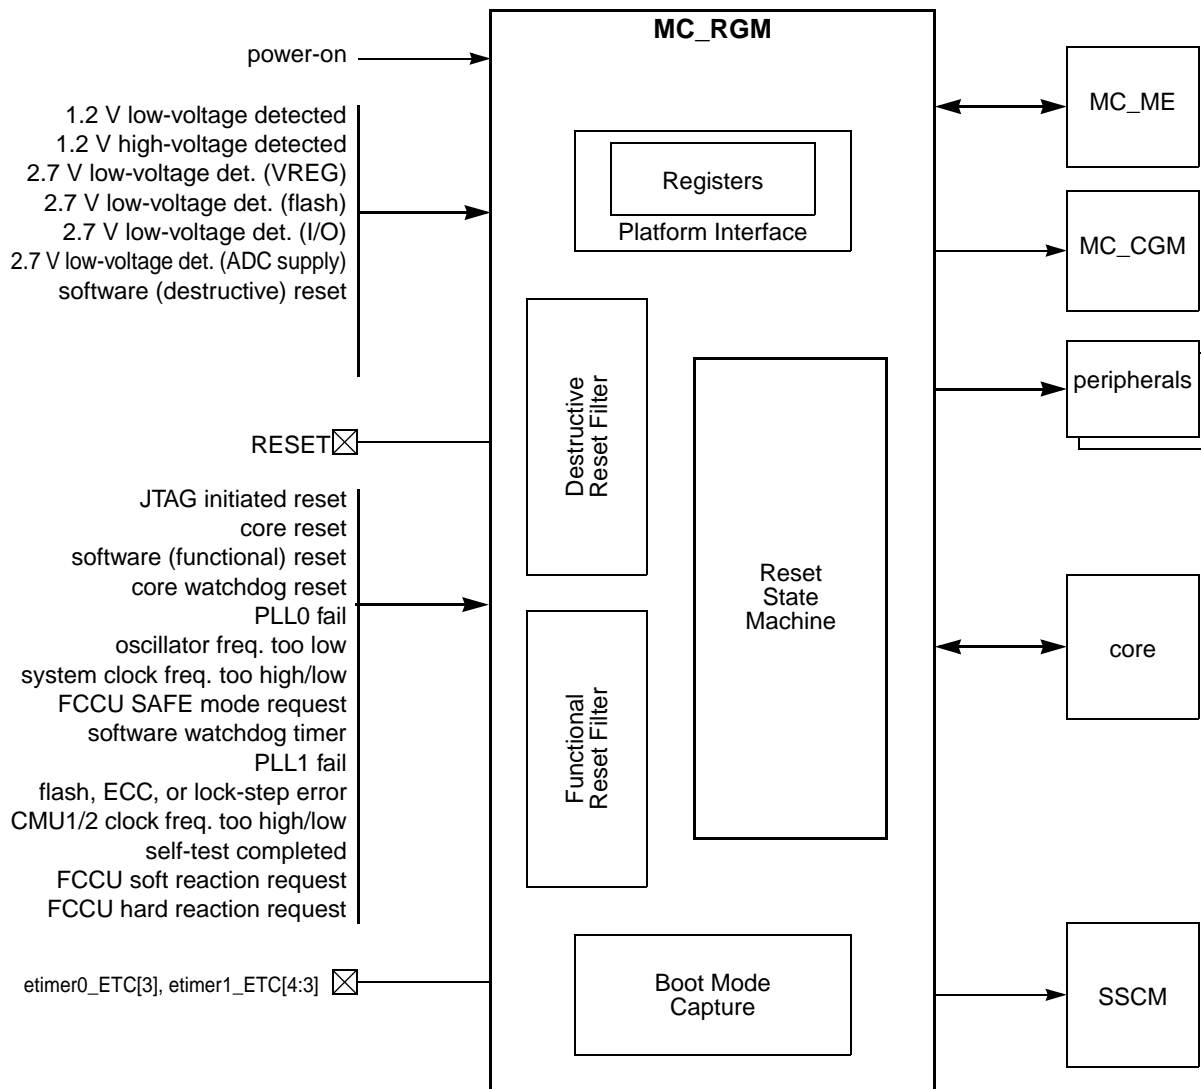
power-on

1.2 V low-voltage detected
1.2 V high-voltage detected
2.7 V low-voltage det. (VREG)
2.7 V low-voltage det. (flash)
2.7 V low-voltage det. (I/O)
2.7 V low-voltage det. (ADC supply)
software (destructive) reset

RESET

JTAG initiated reset
core reset
software (functional) reset
core watchdog reset
PLL0 fail
oscillator freq. too low
system clock freq. too high/low
FCCU SAFE mode request
software watchdog timer
PLL1 fail
flash, ECC, or lock-step error
CMU1/2 clock freq. too high/low
self-test completed
FCCU soft reaction request
FCCU hard reaction request

etimer0_ETC[3], etimer1_ETC[4:3]

MC_RGM

Registers
Platform Interface

Destructive Reset Filter

Reset State Machine

Functional Reset Filter

Boot Mode Capture

MC_ME

MC_CGM

peripherals

core

SSCM